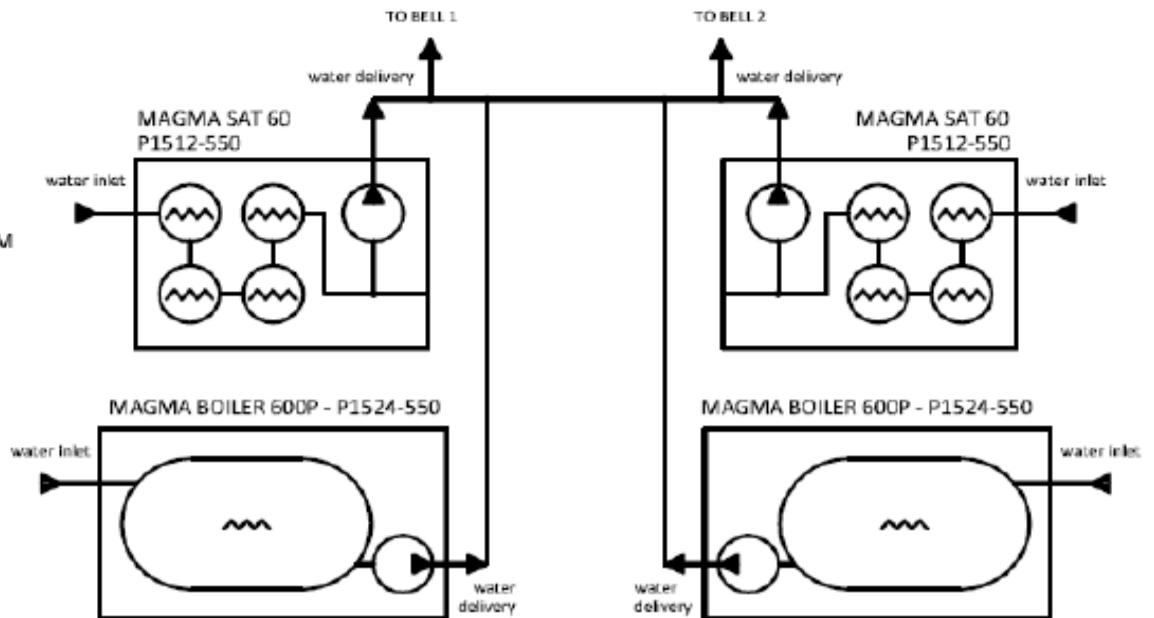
TO BELL 1

TO BELL 2

water delivery

water delivery

MAGMA SAT 60
P1512-550

MAGMA SAT 60
P1512-550

water inlet

water inlet

M

MAGMA BOILER 600P - P1524-550

MAGMA BOILER 600P - P1524-550

water inlet

water inlet

water delivery

water delivery